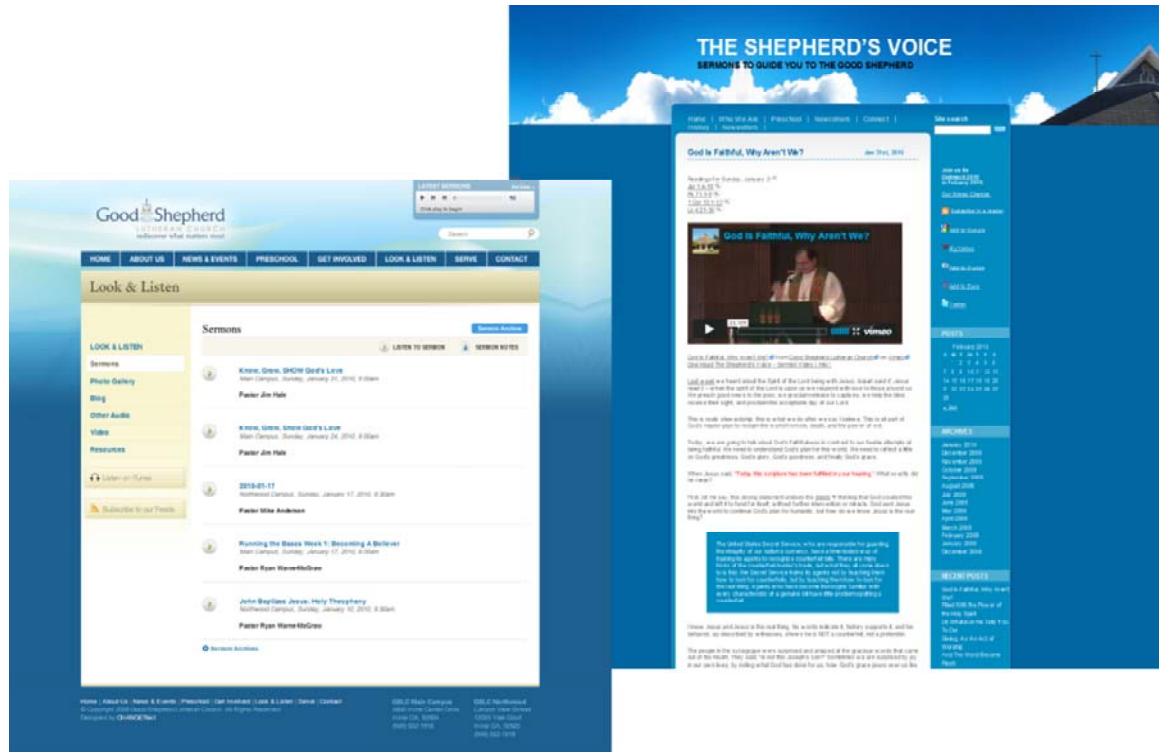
Good Shepherd
LUTHERAN CHURCH
rediscover what matters most

LATEST SERMONS

Search

HOME | ABOUT US | NEWS & EVENTS | PRESCHOOL | GET INVOLVED | LOOK & LISTEN | SERVE | CONTACT

Look & Listen

LOOK & LISTEN
Sermons
Photo Gallery
Blog
Other Audio
Video
Resources

Listen on iTunes

Subscribe to our Feeds

Sermons

Sermon Archives

LISTEN TO SERMON
SERMON NOTES

Know, Grow, SHOW God's Love
Main Campus, Sunday, January 31, 2010, 9:30am
Pastor Jim Hale

Know, Grow, Show God's Love
Main Campus, Sunday, January 24, 2010, 9:30am
Pastor Jim Hale

2010-01-17
Northwood Campus, Sunday, January 17, 2010, 9:30am
Pastor Mike Anderson

Running the Bases Week 1: Becoming A Believer
Main Campus, Sunday, January 17, 2010, 9:30am
Pastor Ryan Warner-McGrew

John Baptizes Jesus: Holy Theophany
Northwood Campus, Sunday, January 10, 2010, 9:30am
Pastor Ryan Warner-McGrew

Sermon Archives

Home | About Us | News & Events | Preschool | Get Involved | Look & Listen | Serve | Contact
Designed by CHANGEfeed

GSLC Main Campus
GSLC Northwood

THE SHEPHERD'S VOICE
SERMONS TO GUIDE YOU TO THE GOOD SHEPHERD

Home | Who We Are | Preschool | Newsletters | Contact
Site search

God Is Faithful, Why Aren't We?

God Is Faithful, Why Aren't We?

vimeo

"Today this scripture has been fulfilled in your hearing."

POSTS

ARCHIVES
January 2010
December 2009
November 2009
October 2009
September 2009
August 2009
July 2009
June 2009
May 2009
April 2009
March 2009
February 2009
January 2009
December 2008

RECENT POSTS